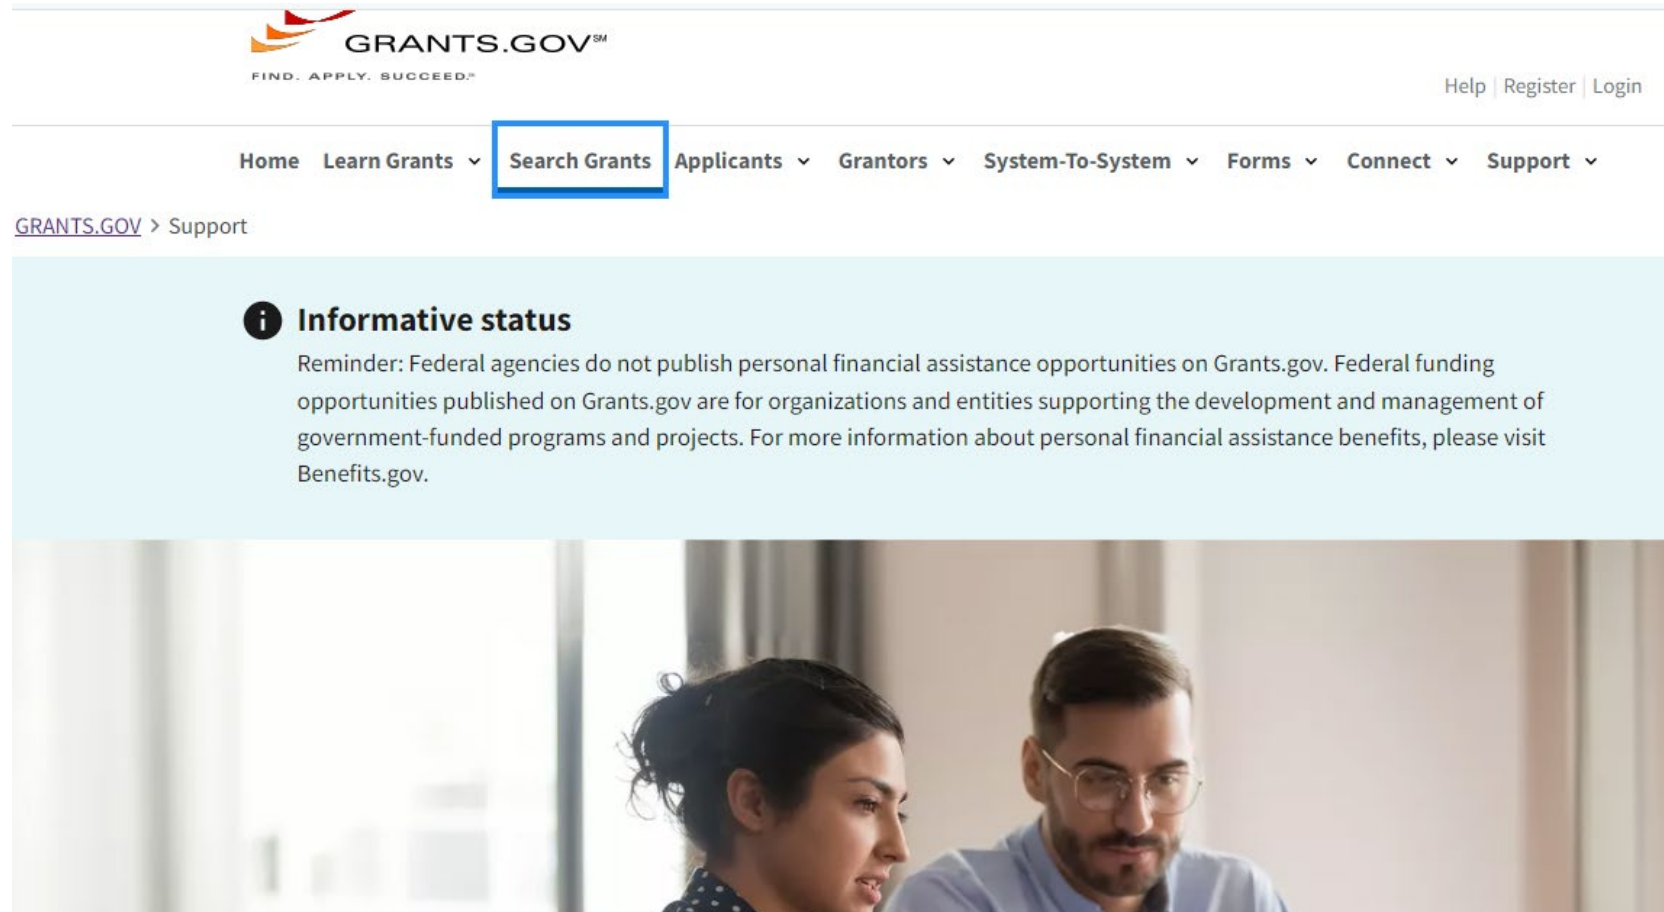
GRANTS.GOV℠
FIND. APPLY. SUCCEED.℠

Help | Register | Login

Home Learn Grants Search Grants Applicants Grantors System-To-System Forms Connect Support

GRANTS.GOV > Support

Informative status

Reminder: Federal agencies do not publish personal financial assistance opportunities on Grants.gov. Federal funding opportunities published on Grants.gov are for organizations and entities supporting the development and management of government-funded programs and projects. For more information about personal financial assistance benefits, please visit Benefits.gov.